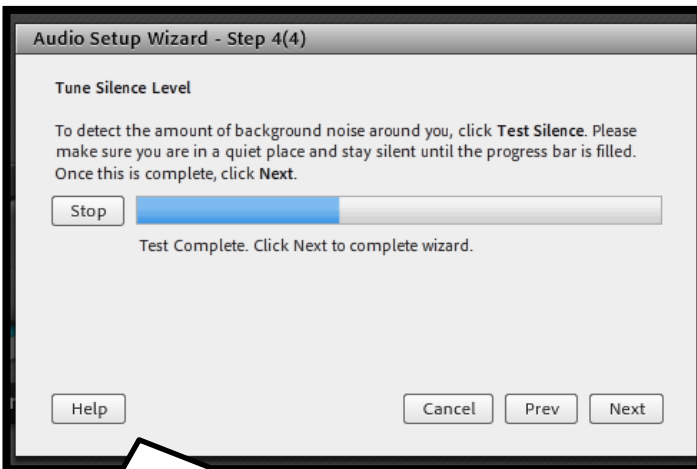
Audio Setup Wizard - Step 4(4)

Tune Silence Level

To detect the amount of background noise around you, click Test Silence. Please make sure you are in a quiet place and stay silent until the progress bar is filled. Once this is complete, click Next.

Stop

Test Complete. Click Next to complete wizard.

Help

Cancel

Prev

Next